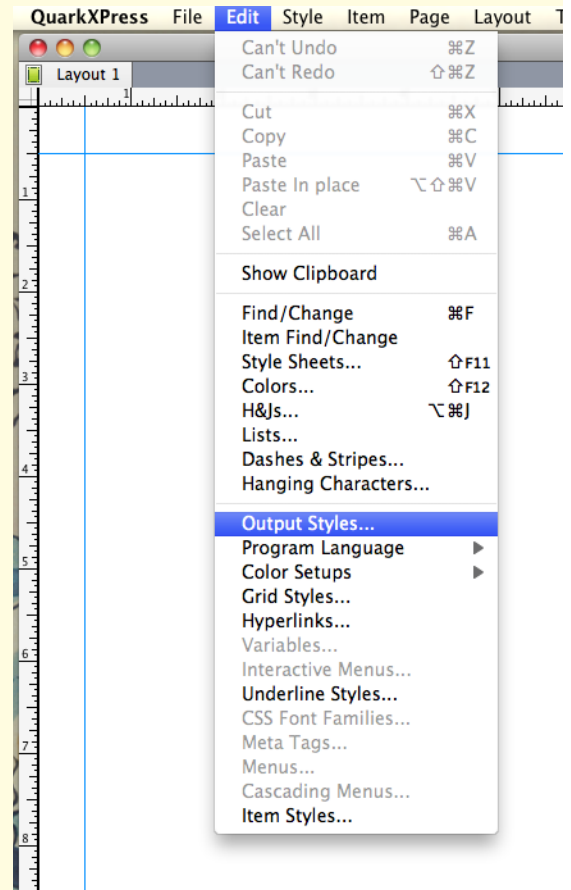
QuarkXPress File Edit Style Item Page Layout T

Layout 1

1

Can't Undo ⌘Z
Can't Redo ⇧⌘Z

Cut ⌘X
Copy ⌘C
Paste ⌘V
Paste In place ⌥⇧⌘V
Clear
Select All ⌘A

Show Clipboard

Find/Change ⌘F
Item Find/Change
Style Sheets... ⇧F11
Colors... ⇧F12
H&Js... ⌥⌘J
Lists...
Dashes & Stripes...
Hanging Characters...

Output Styles...
Program Language
Color Setups
Grid Styles...
Hyperlinks...
Variables...
Interactive Menus...
Underline Styles...
CSS Font Families...
Meta Tags...
Menus...
Cascading Menus...
Item Styles...

1
2
3
4
5
6
7
8